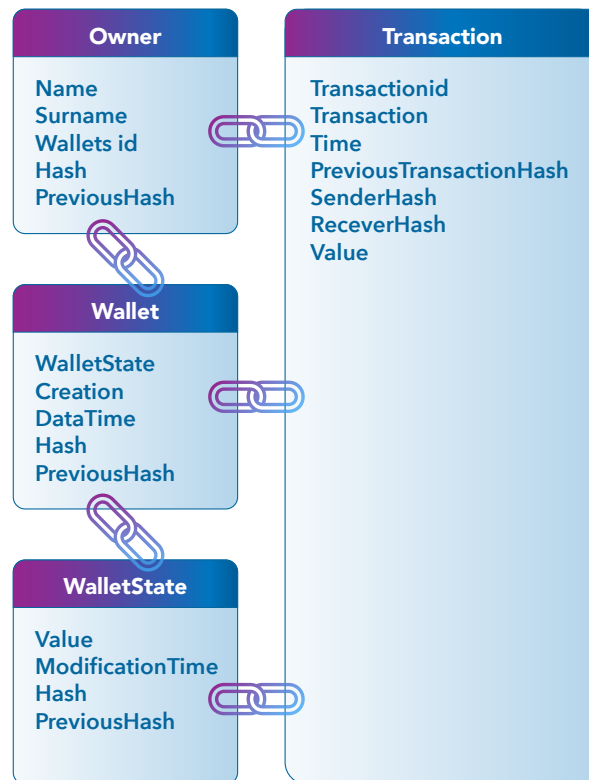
Owner

Name
Surname
Wallets id
Hash
PreviousHash

Wallet

WalletState
Creation
DataTime
Hash
PreviousHash

WalletState

Value
ModificationTime
Hash
PreviousHash

Transaction

Transactionid
Transaction
Time
PreviousTransactionHash
SenderHash
ReceverHash
Value